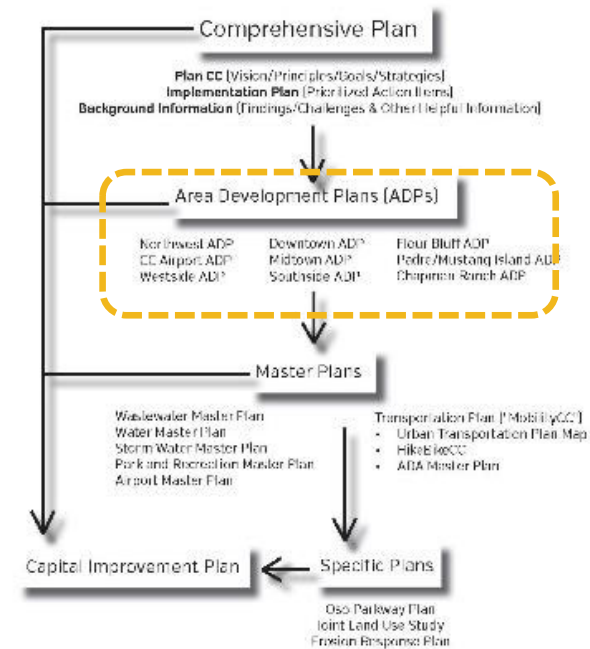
Comprehensive Plan

**Plan CC** (Vision/Principles/Goals/Strategies)
**Implementation Plan** (Prioritized Action Items)
**Background Information** (Findings/Challenges & Other Helpful Information)

Area Development Plans (ADPs)

Northwest ADP
CC Airport ADP
Westside ADP

Downtown ADP
Midtown ADP
Southside ADP

Flour Bluff ADP
Padre/Mustang Island ADP
Chapman Ranch ADP

Master Plans

Wastewater Master Plan
Water Master Plan
Storm Water Master Plan
Park and Recreation Master Plan
Airport Master Plan

Transportation Plan ("MobilityCC")
• Urban Transportation Plan Map
• HikeBikeCC
• ADA Master Plan

Capital Improvement Plan

Specific Plans

Oso Parkway Plan
Joint Land Use Study
Erosion Response Plan